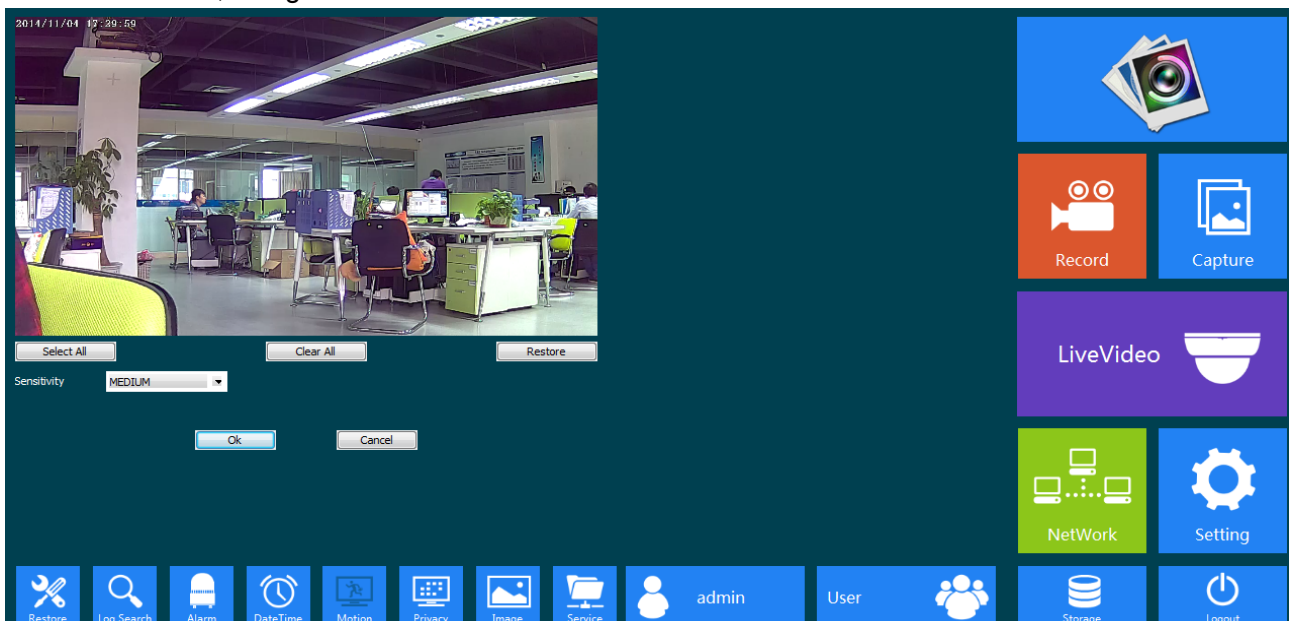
2014/11/04 17:39:59

Select All
Clear All
Restore

Sensitivity MEDIUM

Ok
Cancel

Record
Capture
LiveVideo
NetWork
Setting

Restore
Log Search
Alarm
DateTime
Motion
Privacy
Image
Service
admin
User
Storage
Logout